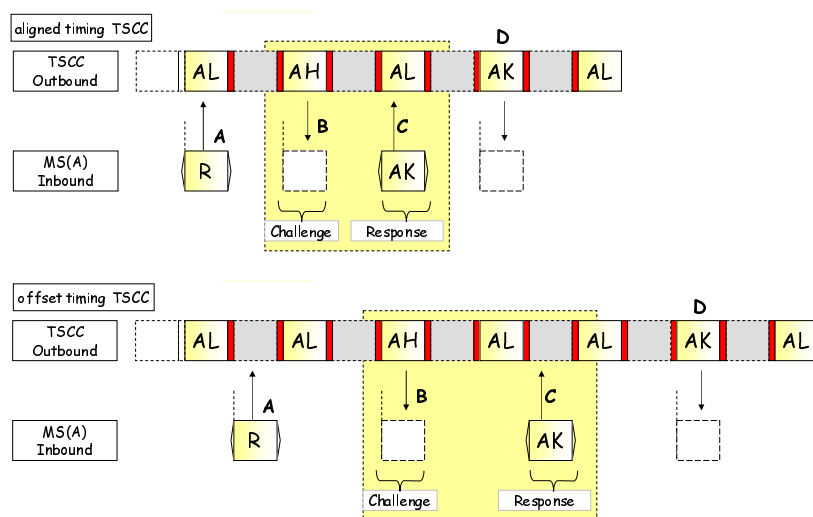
aligned timing TSCC

TSCC Outbound

AL AH AL D AK AL

A B C

MS(A) Inbound

R AK

Challenge Response

offset timing TSCC

TSCC Outbound

AL AL AH AL AL D AK AL

A B C

MS(A) Inbound

R AK

Challenge Response